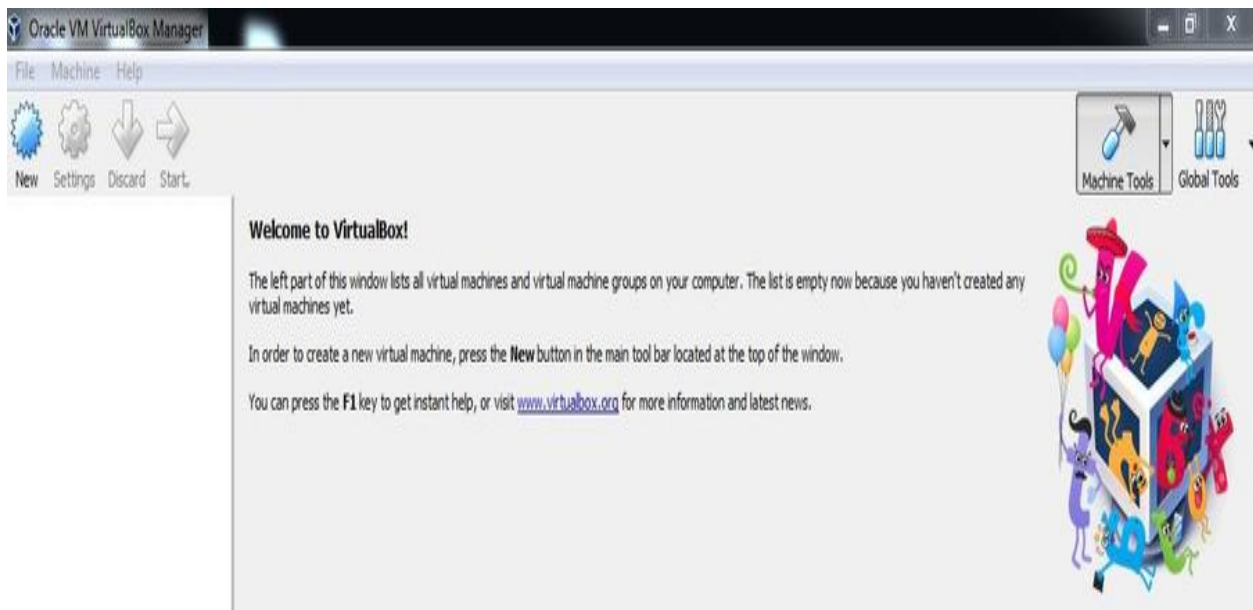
Oracle VM VirtualBox Manager

File Machine Help

New Settings Discard Start

Machine Tools Global Tools

Welcome to VirtualBox!

The left part of this window lists all virtual machines and virtual machine groups on your computer. The list is empty now because you haven't created any virtual machines yet.

In order to create a new virtual machine, press the New button in the main tool bar located at the top of the window.

You can press the F1 key to get instant help, or visit www.virtualbox.org for more information and latest news.